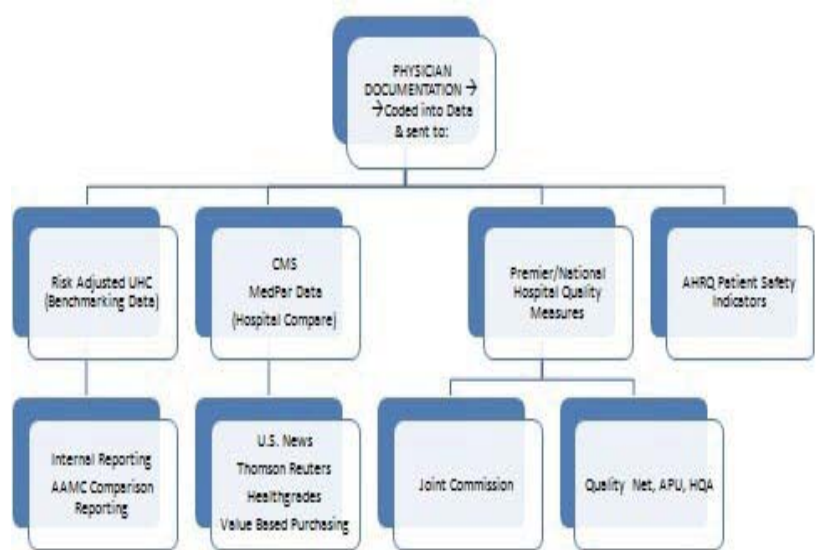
PHYSICIAN DOCUMENTATION → →Coded into Data & sent to:

Risk Adjusted UHC (Benchmarking Data)

CMS MedPar Data (Hospital Compare)

Premier/National Hospital Quality Measures

AHRQ Patient Safety Indicators

Internal Reporting AAMC Comparison Reporting

U.S. News Thomson Reuters Healthgrades Value Based Purchasing

Joint Commission

Quality Net, APU, HQA